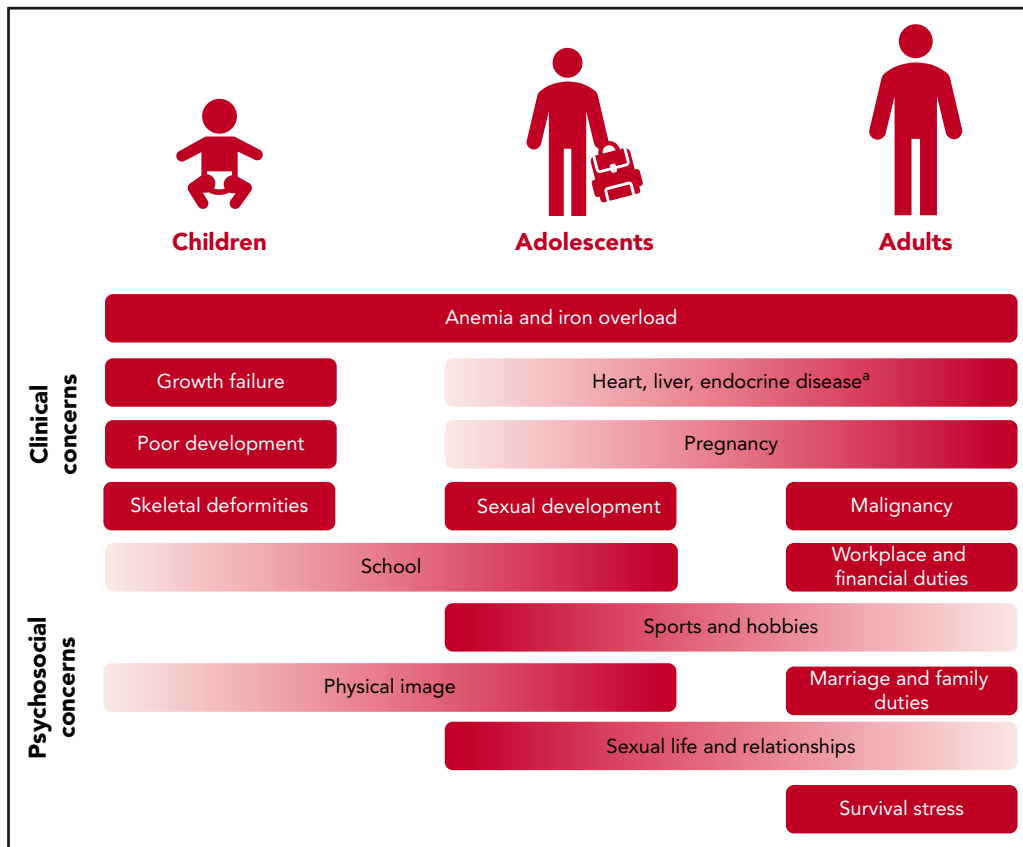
Children

Adolescents

Adults

Clinical concerns

Anemia and iron overload

Growth failure

Heart, liver, endocrine disease$^{a}$

Poor development

Pregnancy

Skeletal deformities

Sexual development

Malignancy

Psychosocial concerns

School

Workplace and financial duties

Sports and hobbies

Physical image

Marriage and family duties

Sexual life and relationships

Survival stress